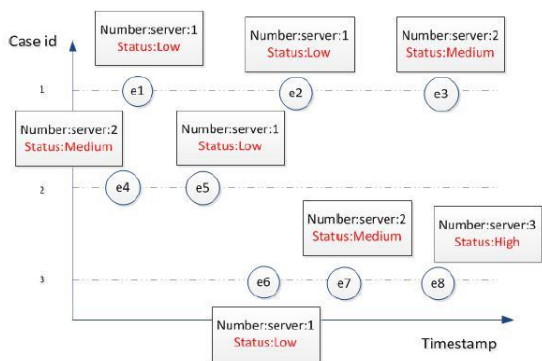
Case id

Number:server:1
Status:Low

Number:server:1
Status:Low

Number:server:2
Status:Medium

1

e1

e2

e3

Number:server:2
Status:Medium

Number:server:1
Status:Low

2

e4

e5

Number:server:2
Status:Medium

Number:server:3
Status:High

3

e6

e7

e8

Number:server:1
Status:Low

Timestamp